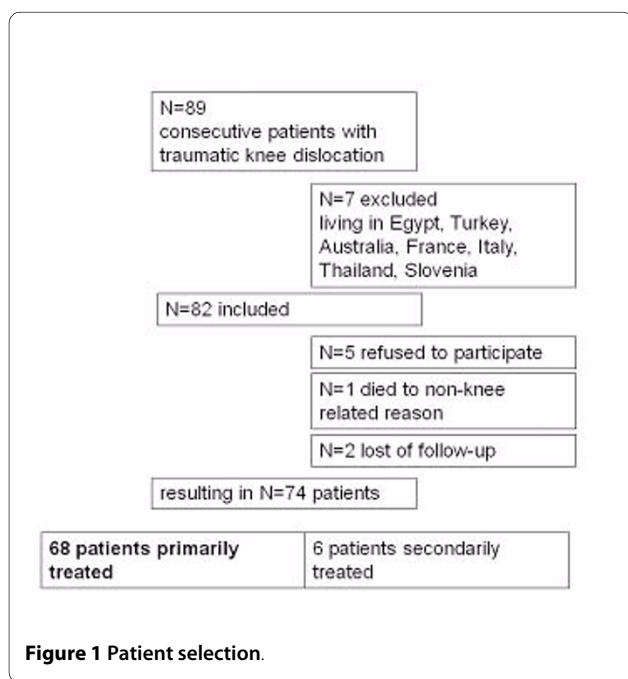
N=89
consecutive patients with traumatic knee dislocation

N=7 excluded
living in Egypt, Turkey, Australia, France, Italy, Thailand, Slovenia

N=82 included

N=5 refused to participate

N=1 died to non-knee related reason

N=2 lost of follow-up

resulting in N=74 patients

| 68 patients primarily treated | 6 patients secondarily treated |
|---|---|

Figure 1 Patient selection.